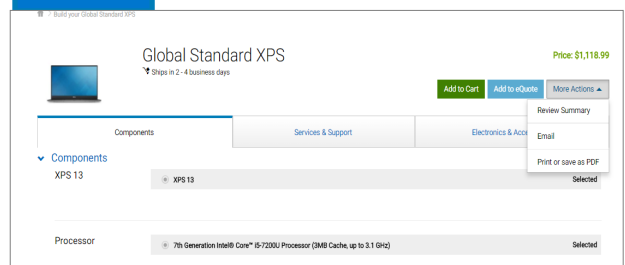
/ Build your Global Standard XPS

Global Standard XPS

Ships in 2 - 4 business days

Price: $1,118.99

Add to Cart

Add to eQuote

More Actions

Review Summary

Email

Print or save as PDF

Components

Services & Support

Electronics & Acce

Components

XPS 13

XPS 13

Selected

Processor

7th Generation Intel® Core™ i5-7200U Processor (3MB Cache, up to 3.1 GHz)

Selected